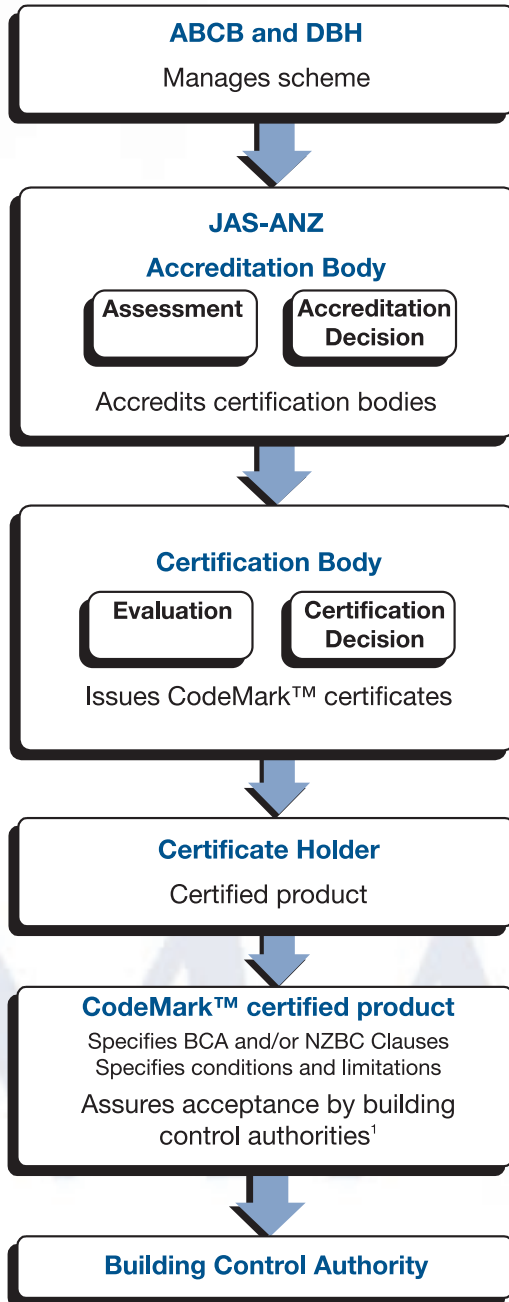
ABCB and DBH

Manages scheme

JAS-ANZ

Accreditation Body

Assessment

Accreditation Decision

Accredits certification bodies

Certification Body

Evaluation

Certification Decision

Issues CodeMark™ certificates

Certificate Holder

Certified product

CodeMark™ certified product

Specifies BCA and/or NZBC Clauses

Specifies conditions and limitations

Assures acceptance by building control authorities$^1$

Building Control Authority